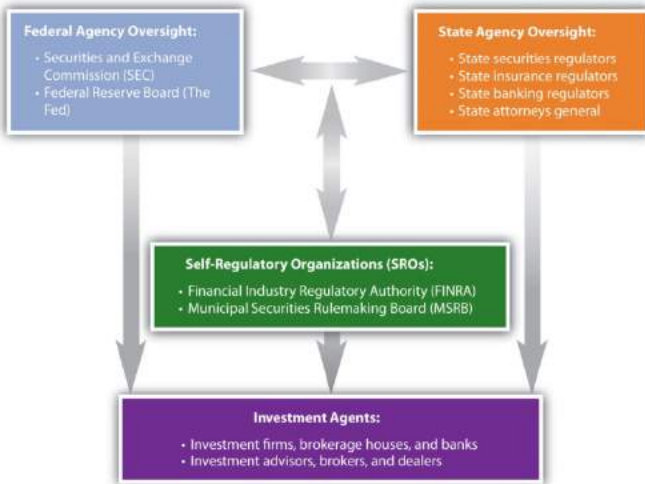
Federal Agency Oversight:

- Securities and Exchange Commission (SEC)
- Federal Reserve Board (The Fed)

State Agency Oversight:

- State securities regulators
- State insurance regulators
- State banking regulators
- State attorneys general

Self-Regulatory Organizations (SROs):

- Financial Industry Regulatory Authority (FINRA)
- Municipal Securities Rulemaking Board (MSRB)

Investment Agents:

- Investment firms, brokerage houses, and banks
- Investment advisors, brokers, and dealers